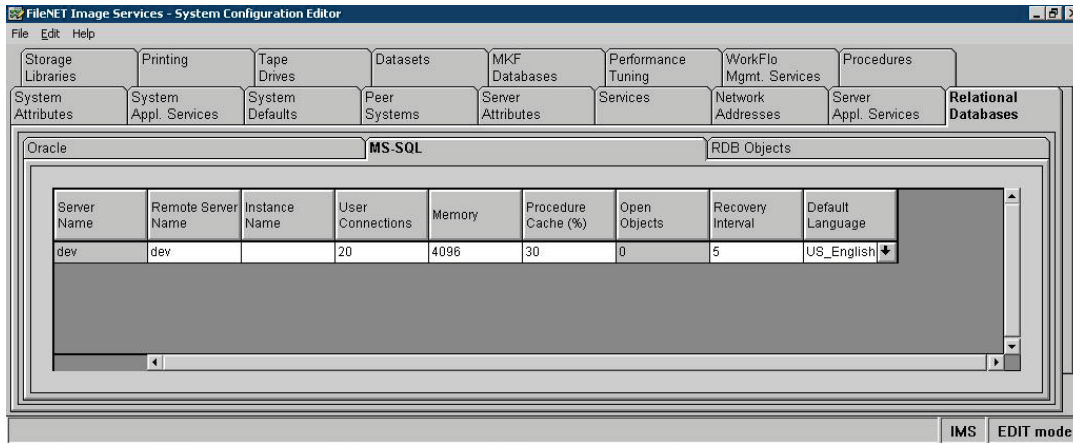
FileNET Image Services - System Configuration Editor

File Edit Help

Storage Libraries | Printing | Tape Drives | Datasets | MKF Databases | Performance Tuning | WorkFlo Mgmt. Services | Procedures

System Attributes | System Appl. Services | System Defaults | Peer Systems | Server Attributes | Services | Network Addresses | Server Appl. Services | Relational Databases

Oracle | MS-SQL | RDB Objects

| Server Name | Remote Server Name | Instance Name | User Connections | Memory | Procedure Cache (%) | Open Objects | Recovery Interval | Default Language |
|---|---|---|---|---|---|---|---|---|
| dev | dev | | 20 | 4096 | 30 | 0 | 5 | US_English |

IMS | EDIT mode